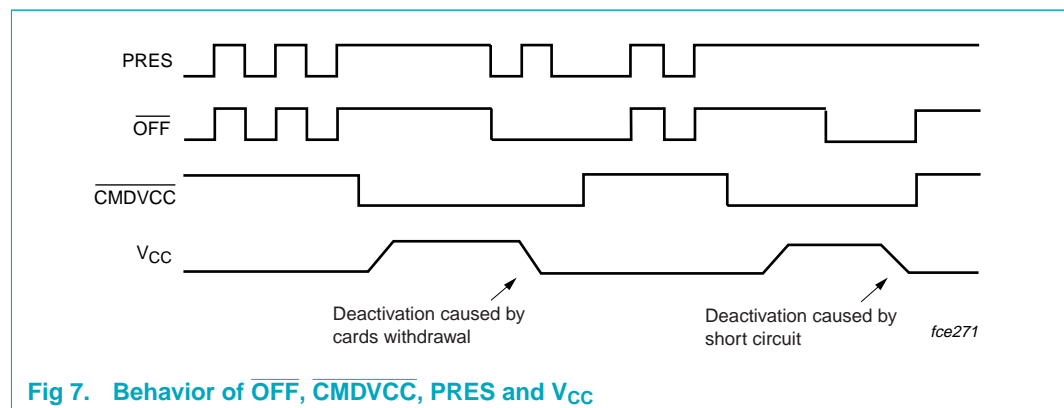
PRES

$\overline{\text{OFF}}$

$\overline{\text{CMDVCC}}$

$V_{CC}$

Deactivation caused by cards withdrawal

Deactivation caused by short circuit

fce271

Fig 7. Behavior of $\overline{\text{OFF}}$, $\overline{\text{CMDVCC}}$, PRES and $V_{CC}$